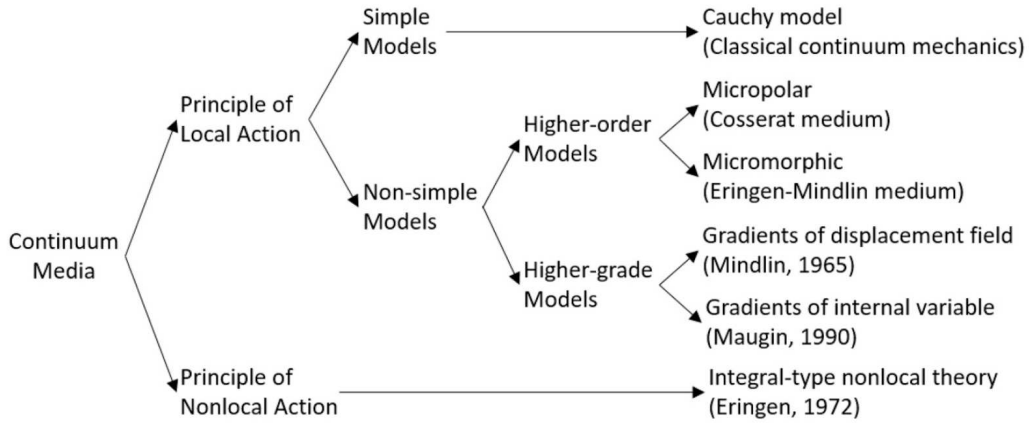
Continuum Media

Principle of Local Action

Simple Models

Cauchy model (Classical continuum mechanics)

Non-simple Models

Higher-order Models

Micropolar (Cosserat medium)

Micromorphic (Eringen-Mindlin medium)

Higher-grade Models

Gradients of displacement field (Mindlin, 1965)

Gradients of internal variable (Maugin, 1990)

Principle of Nonlocal Action

Integral-type nonlocal theory (Eringen, 1972)